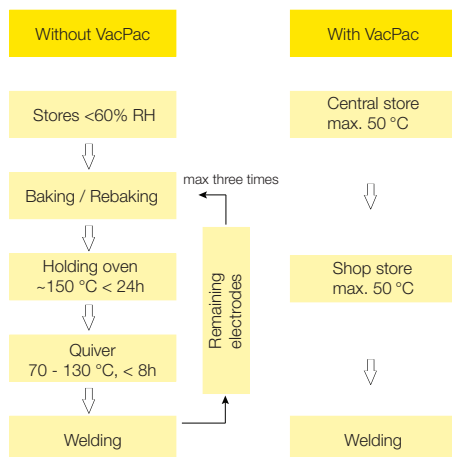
Without VacPac

With VacPac

Stores <60% RH

Baking / Rebaking

max three times

Holding oven
~150 °C < 24h

Quiver
70 - 130 °C, < 8h

Remaining electrodes

Welding

Central store
max. 50 °C

Shop store
max. 50 °C

Welding